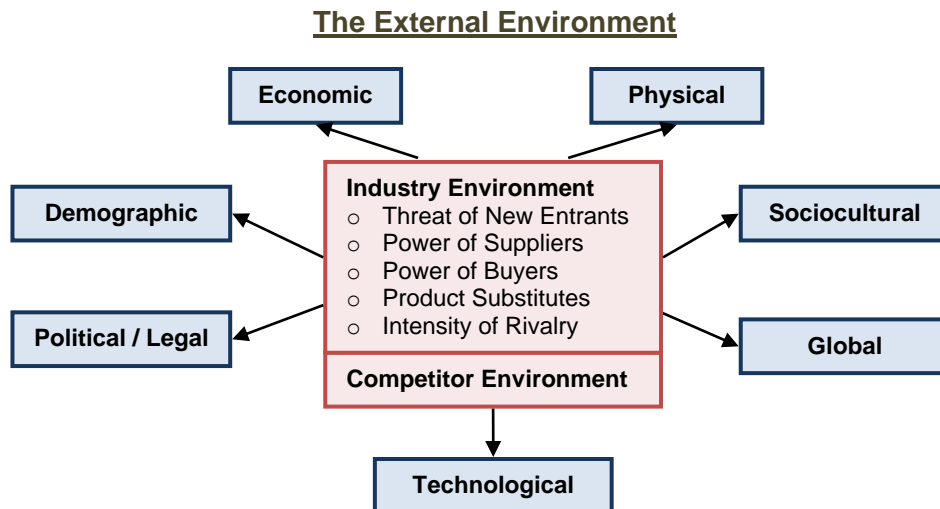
The External Environment

Economic

Physical

Industry Environment
o Threat of New Entrants
o Power of Suppliers
o Power of Buyers
o Product Substitutes
o Intensity of Rivalry

Competitor Environment

Demographic

Sociocultural

Political / Legal

Global

Technological